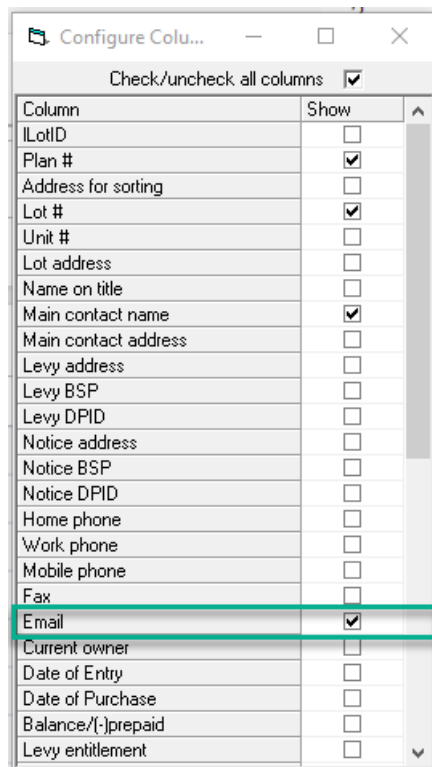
Configure Colu...

Check/uncheck all columns ☑

| Column | Show |
|---|---|
| ILotID | ☐ |
| Plan # | ☑ |
| Address for sorting | ☐ |
| Lot # | ☑ |
| Unit # | ☐ |
| Lot address | ☐ |
| Name on title | ☐ |
| Main contact name | ☑ |
| Main contact address | ☐ |
| Levy address | ☐ |
| Levy BSP | ☐ |
| Levy DPID | ☐ |
| Notice address | ☐ |
| Notice BSP | ☐ |
| Notice DPID | ☐ |
| Home phone | ☐ |
| Work phone | ☐ |
| Mobile phone | ☐ |
| Fax | ☐ |
| Email | ☑ |
| Current owner | ☐ |
| Date of Entry | ☐ |
| Date of Purchase | ☐ |
| Balance/(-)prepaid | ☐ |
| Levy entitlement | ☐ |